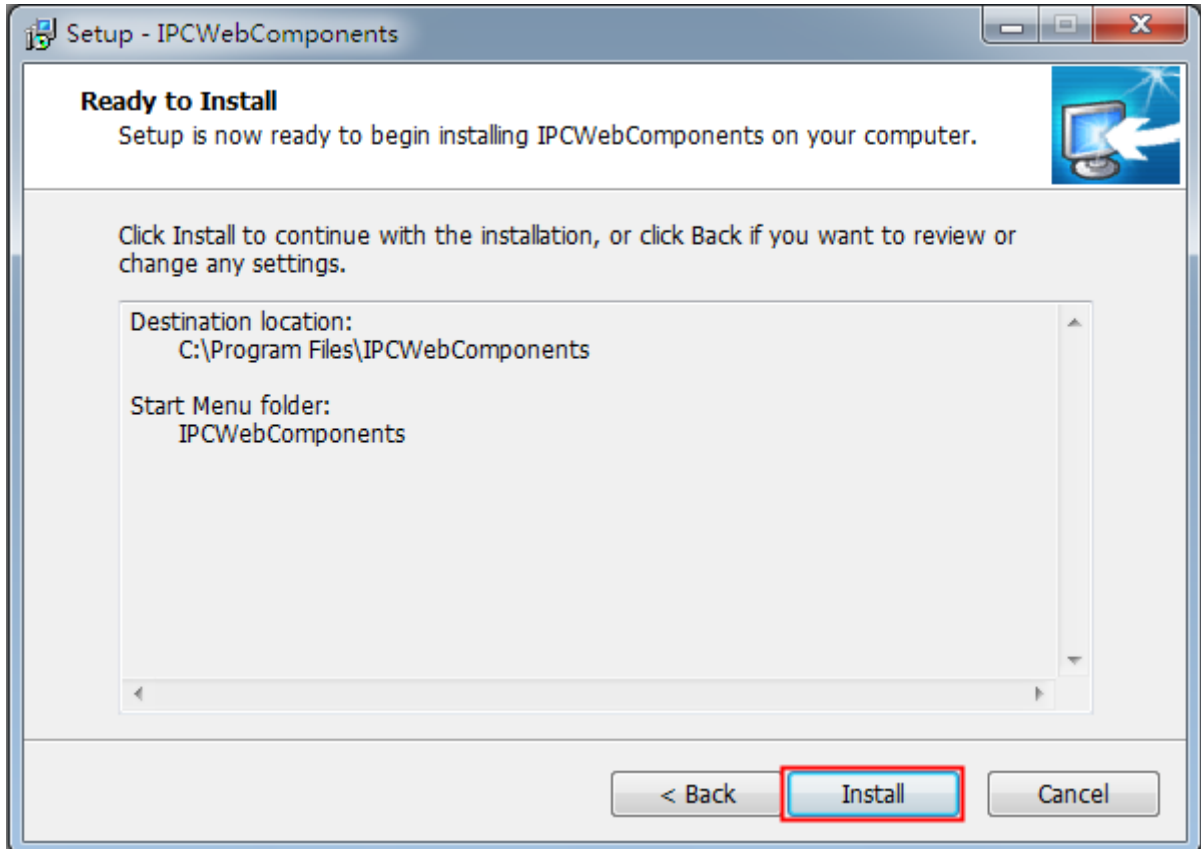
Setup - IPCWebComponents

Ready to Install

Setup is now ready to begin installing IPCWebComponents on your computer.

Click Install to continue with the installation, or click Back if you want to review or change any settings.

Destination location:
C:\Program Files\IPCWebComponents

Start Menu folder:
IPCWebComponents

< Back

Install

Cancel